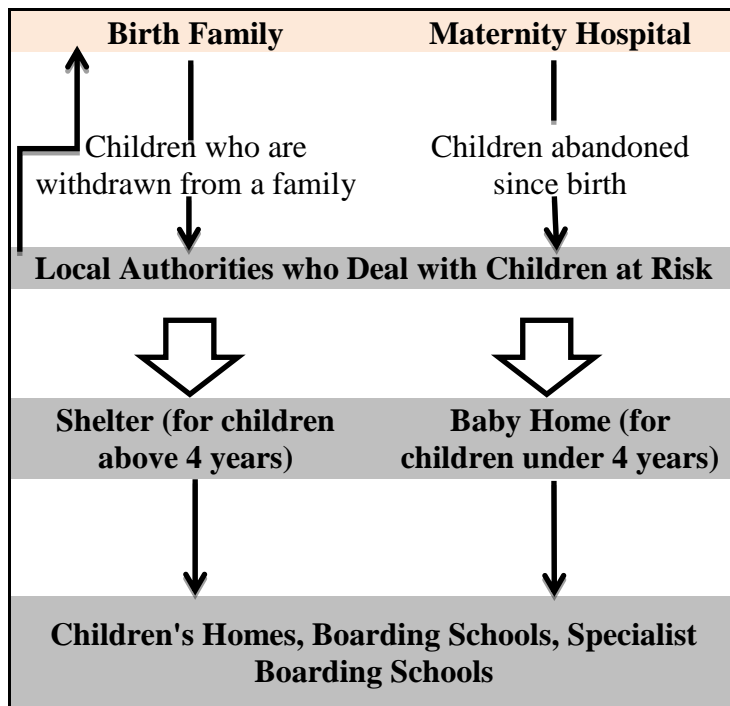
Birth Family

Maternity Hospital

Children who are withdrawn from a family

Children abandoned since birth

Local Authorities who Deal with Children at Risk

Shelter (for children above 4 years)

Baby Home (for children under 4 years)

Children's Homes, Boarding Schools, Specialist Boarding Schools